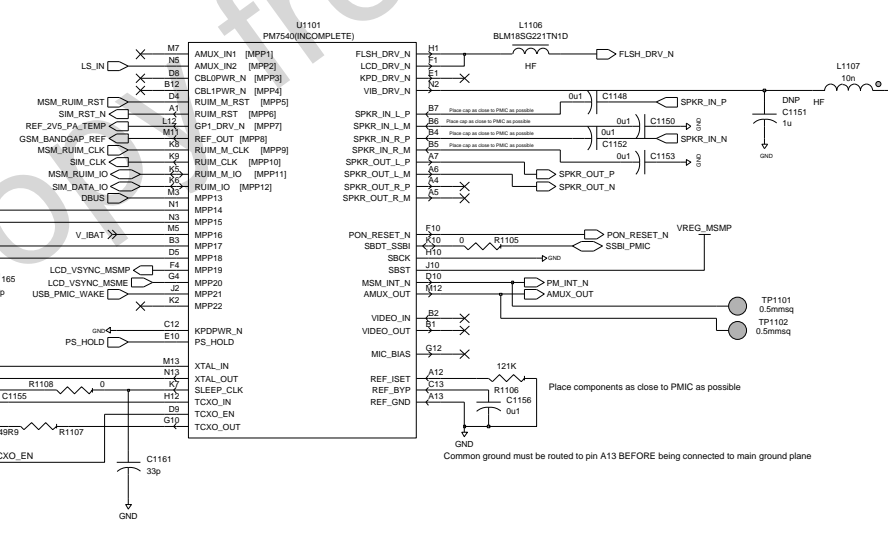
U1101
PM7540(INCOMPLETE)

L1106
BLM18SG221TN1D
HF

L1107
10n
HF

M7 AMUX_IN1 [MPP1]
LS_IN N5 AMUX_IN2 [MPP2]
D8 CBL0PWR_N [MPP3]
B12 CBL1PWR_N [MPP4]
MSM_RUIM_RST D4 RUIM_M_RST [MPP5]
SIM_RST_N A1 RUIM_RST [MPP6]
REF_2V5_PA_TEMP L12 GP1_DRV_N [MPP7]
GSM_BANDGAP_REF M11 REF_OUT [MPP8]
MSM_RUIM_CLK K8 RUIM_M_CLK [MPP9]
SIM_CLK K9 RUIM_CLK [MPP10]
MSM_RUIM_IO K5 RUIM_M_IO [MPP11]
SIM_DATA_IO K6 RUIM_IO [MPP12]
DBUS M3 MPP13
N1 MPP14
N3 MPP15
V_IBAT M5 MPP16
B3 MPP17
D5 MPP18
165
F4 MPP19
LCD_VSYNC_MSMP G4 MPP20
LCD_VSYNC_MSME J2 MPP21
p
USB_PMIC_WAKE K2 MPP22

GND C12 KPDPWR_N
PS_HOLD E10 PS_HOLD

M13 XTAL_IN
N13 XTAL_OUT
R1108 0 K7 SLEEP_CLK
C1155 H12 TCXO_IN
D9 TCXO_EN
49R9 R1107 G10 TCXO_OUT
CXO_EN

C1161
33p
GND

FLSH_DRV_N H1
LCD_DRV_N F1
KPD_DRV_N E1
VIB_DRV_N N2
FLSH_DRV_N

SPKR_IN_L_P B7 Place cap as close to PMIC as possible
SPKR_IN_L_M B6 Place cap as close to PMIC as possible
SPKR_IN_R_P B4 Place cap as close to PMIC as possible
SPKR_IN_R_M B5 Place cap as close to PMIC as possible
SPKR_OUT_L_P A7
SPKR_OUT_L_M A6
SPKR_OUT_R_P A4
SPKR_OUT_R_M A5

0u1 C1148 SPKR_IN_P
DNP C1151 1u GND
0u1 C1150 GND
0u1 C1152 SPKR_IN_N
0u1 C1153 GND
SPKR_OUT_P
SPKR_OUT_N

PON_RESET_N F10 PON_RESET_N
SBDT_SSBI K10 0 R1105 SSBI_PMIC
SBCK H10 GND
SBST J10
VREG_MSMP
MSM_INT_N D10 PM_INT_N
AMUX_OUT M12 AMUX_OUT

TP1101
0.5mmsq
TP1102
0.5mmsq

VIDEO_IN B2
VIDEO_OUT B1
MIC_BIAS G12

REF_ISET A12 121K
REF_BYP C13 R1106
REF_GND A13 C1156 0u1
GND

Place components as close to PMIC as possible

Common ground must be routed to pin A13 BEFORE being connected to main ground plane